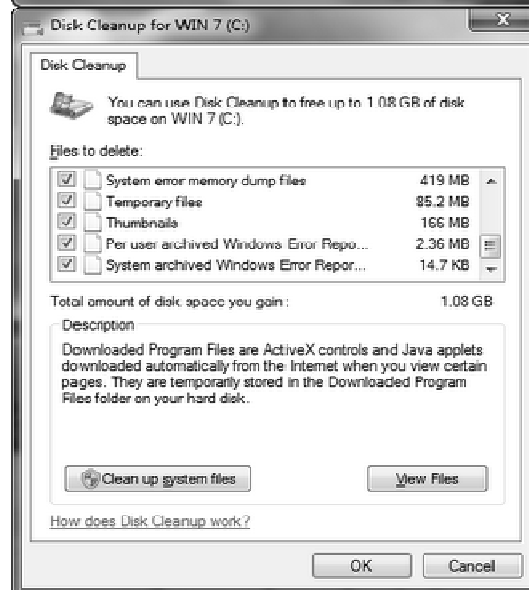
Disk Cleanup for WIN 7 (C:)

Disk Cleanup

You can use Disk Cleanup to free up to 1.08 GB of disk space on WIN 7 (C:).

Files to delete:

| | | |
|---|---|---|
| ☑ | System error memory dump files | 419 MB |
| ☑ | Temporary files | 85.2 MB |
| ☑ | Thumbnails | 166 MB |
| ☑ | Per user archived Windows Error Repo... | 2.36 MB |
| ☑ | System archived Windows Error Repor... | 14.7 KB |

Total amount of disk space you gain: 1.08 GB

Description

Downloaded Program Files are ActiveX controls and Java applets downloaded automatically from the Internet when you view certain pages. They are temporarily stored in the Downloaded Program Files folder on your hard disk.

Clean up system files

View Files

How does Disk Cleanup work?

OK

Cancel